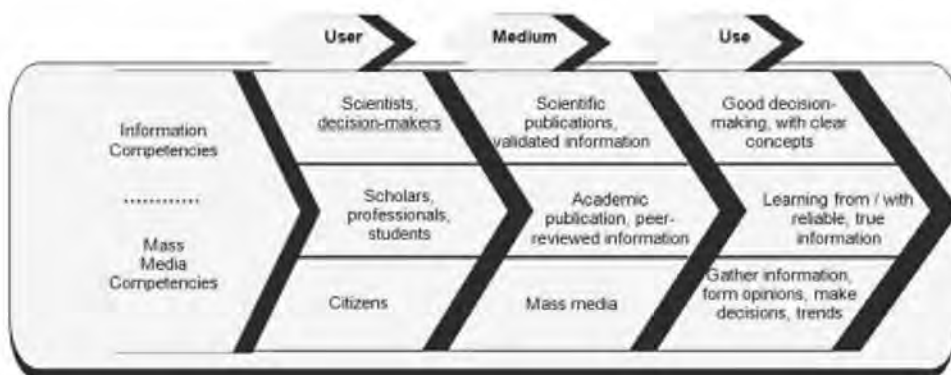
User

Medium

Use

Information Competencies

............

Mass Media Competencies

Scientists, decision-makers

Scientific publications, validated information

Good decision-making, with clear concepts

Scholars, professionals, students

Academic publication, peer-reviewed information

Learning from / with reliable, true information

Citizens

Mass media

Gather information, form opinions, make decisions, trends